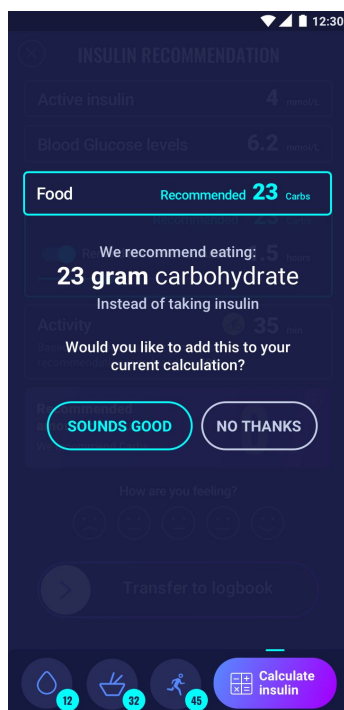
12:30

INSULIN RECOMMENDATION

Active insulin 4 mmol/L

Blood Glucose levels 6.2 mmol/L

Food Recommended 23 Carbs

Re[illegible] 5 hours

We recommend eating:

23 gram carbohydrate

Instead of taking insulin

Activity 35 min

Would you like to add this to your current calculation?

SOUNDS GOOD

NO THANKS

Recommended

How are you feeling?

Transfer to logbook

12

32

45

Calculate insulin